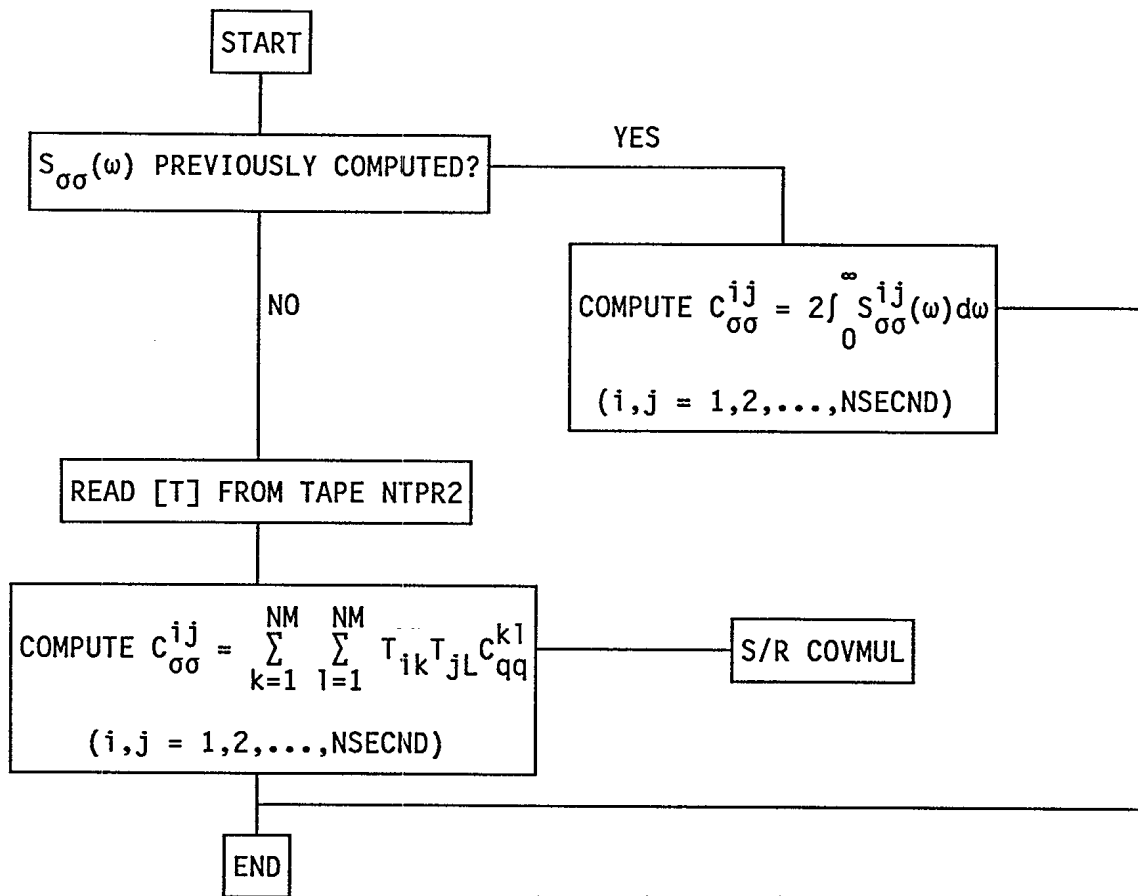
START

$S_{\sigma\sigma}(\omega)$ PREVIOUSLY COMPUTED?

YES

NO

COMPUTE $C_{\sigma\sigma}^{ij} = 2\int_0^\infty S_{\sigma\sigma}^{ij}(\omega)d\omega$

$(i,j = 1,2,...,NSECND)$

READ [T] FROM TAPE NTPR2

COMPUTE $C_{\sigma\sigma}^{ij} = \sum_{k=1}^{NM} \sum_{l=1}^{NM} T_{ik}T_{jL}C_{qq}^{kl}$

$(i,j = 1,2,...,NSECND)$

S/R COVMUL

END